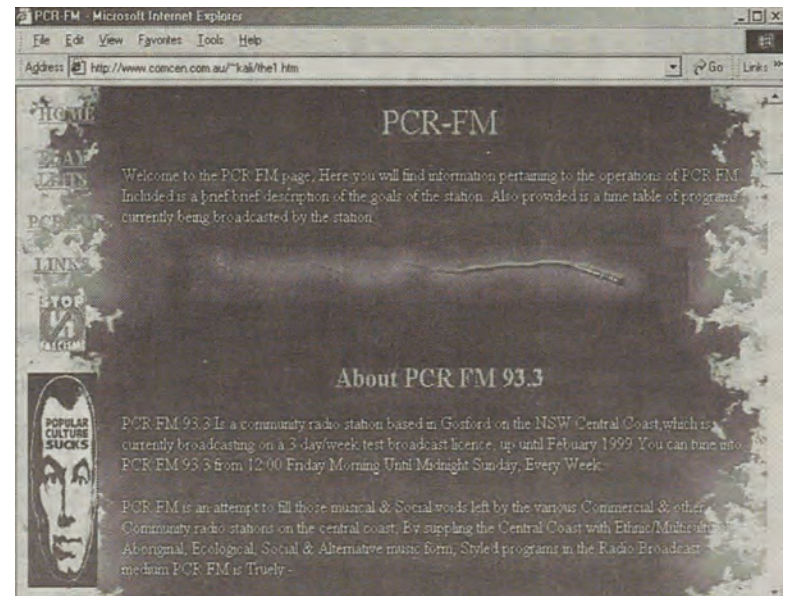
PCR-FM - Microsoft Internet Explorer

File Edit View Favorites Tools Help

Address http://www.comcen.com.au/~kali/the1.htm

Go Links

HOME

GAY LESB

PCR

LINKS

STOP FASCISM

PCR-FM

Welcome to the PCR FM page. Here you will find information pertaining to the operations of PCR FM. Included is a brief brief description of the goals of the station. Also provided is a time table of programs currently being broadcasted by the station.

About PCR FM 93.3

PCR FM 93.3 Is a community radio station based in Gosford on the NSW Central Coast,which is currently broadcasting on a 3-day/week test broadcast licence, up until Febuary 1999. You can tune into PCR FM 93.3 from 12:00 Friday Morning Until Midnight Sunday, Every Week.

PCR FM is an attempt to fill those musical & Social voids left by the various Commercial & other Community radio stations on the central coast. By suppling the Central Coast with Ethnic/Multicultu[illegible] Aboriginal, Ecological, Social & Alternative music form, Styled programs in the Radio Broadcast medium PCR FM is Truely:-

POPULAR CULTURE SUCKS